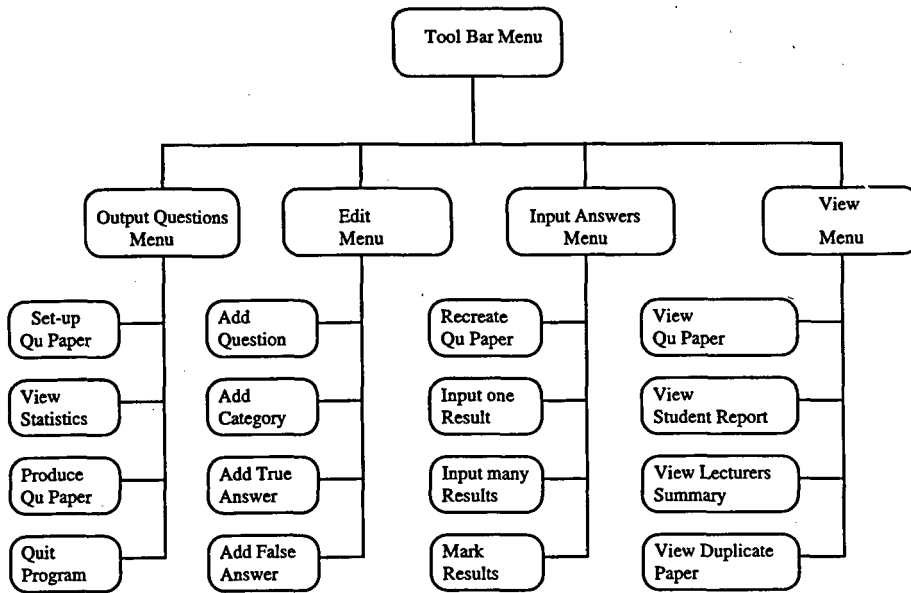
Tool Bar Menu

Output Questions Menu

Set-up Qu Paper

View Statistics

Produce Qu Paper

Quit Program

Edit Menu

Add Question

Add Category

Add True Answer

Add False Answer

Input Answers Menu

Recreate Qu Paper

Input one Result

Input many Results

Mark Results

View Menu

View Qu Paper

View Student Report

View Lecturers Summary

View Duplicate Paper